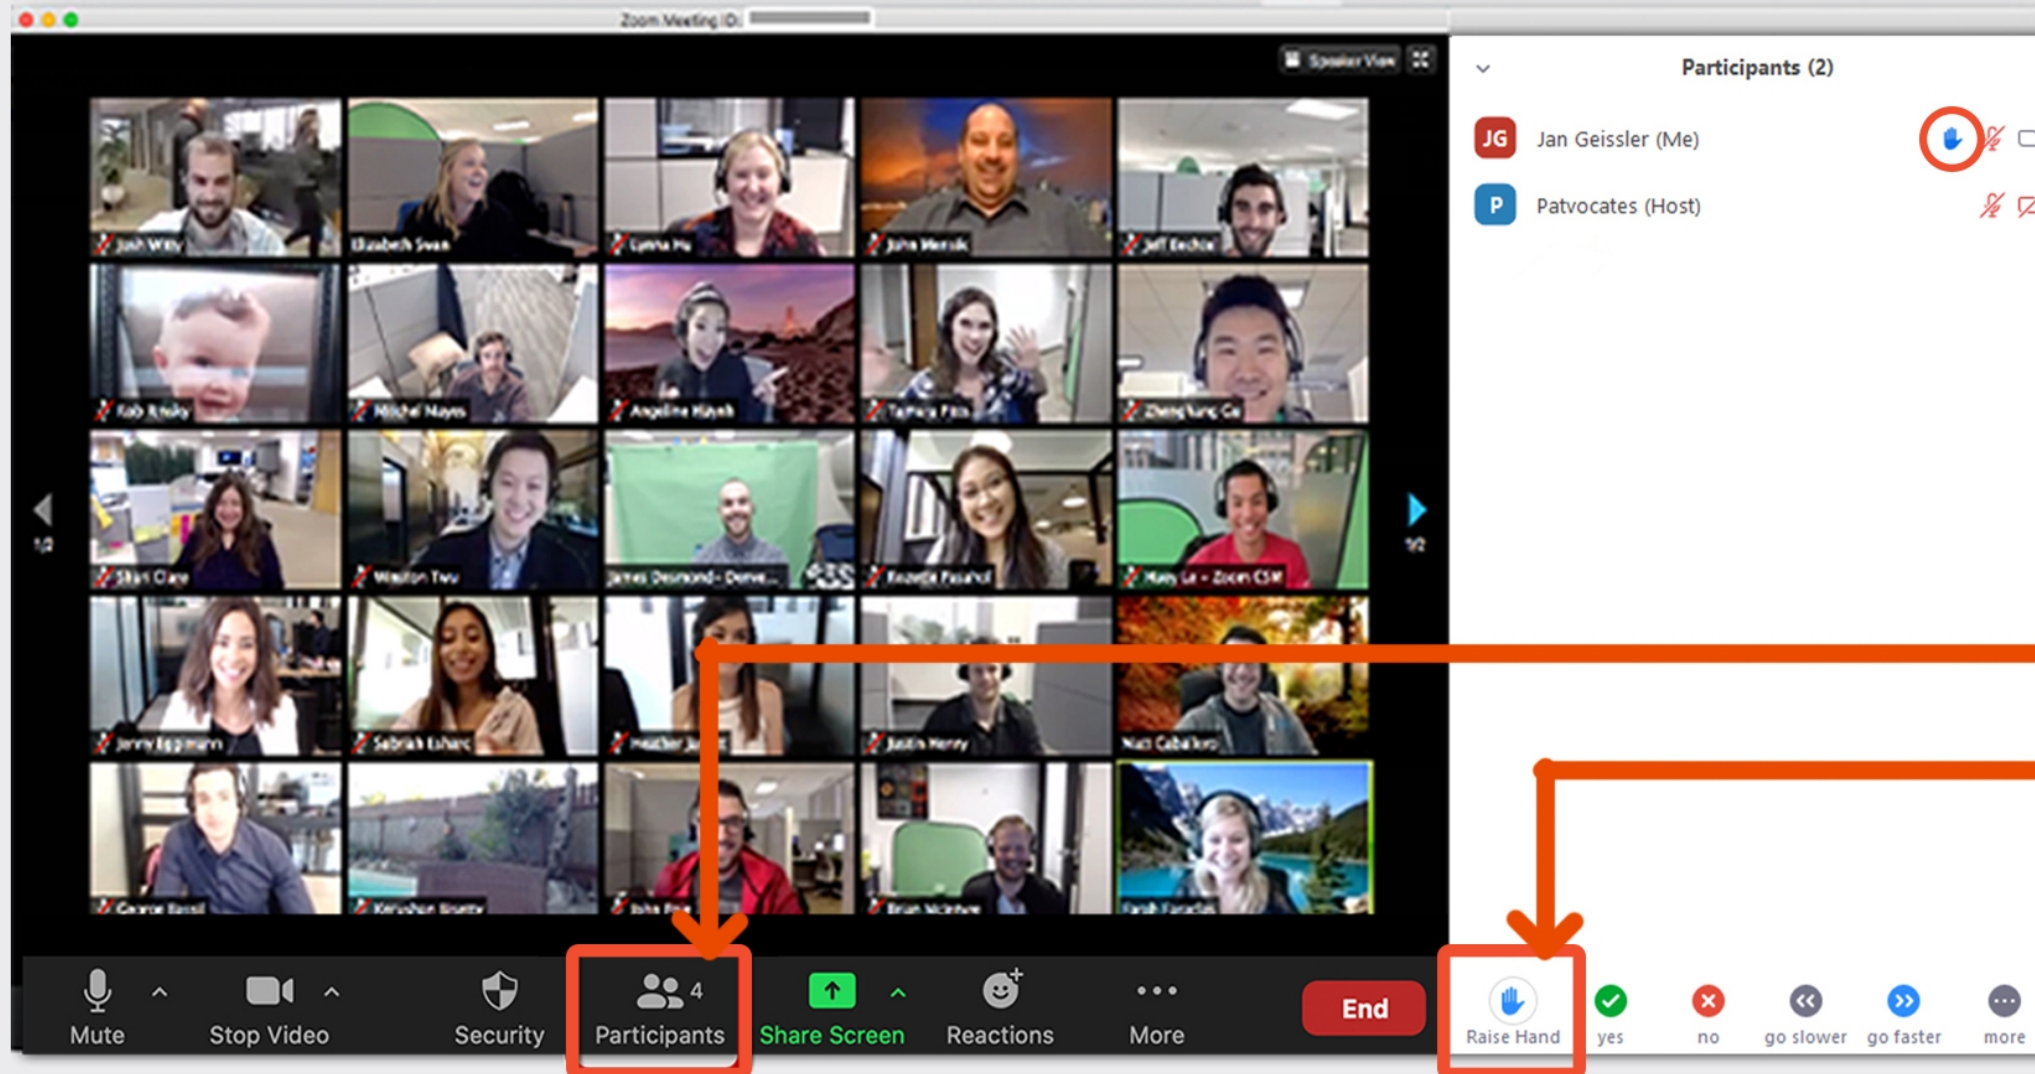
Zoom Meeting ID: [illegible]

Speaker View

Josh Witty
Elizabeth Swan
Lynna Hu
John Mersik
Jeff Eechte
Rob Kisky
Michel Mayes
Angeline Hayek
Tamara Pitts
Zheng Yung Cai
Shari Clare
Weston Two
James Desmond - Denve...
Rezelle Pasahol
Mary Le - Zoom CSM
Jenny Eggmann
Sabriah Esharc
Heather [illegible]
Justin Henry
Nuri Caballero
George Basil
Kerushan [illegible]
John Fine
Brian McIntyre
Sarah Fanacle

1/2
1/2

Mute
Stop Video
Security
Participants 4
Share Screen
Reactions
More
End

Participants (2)

JG Jan Geissler (Me)
P Patvocates (Host)

Raise Hand
yes
no
go slower
go faster
more